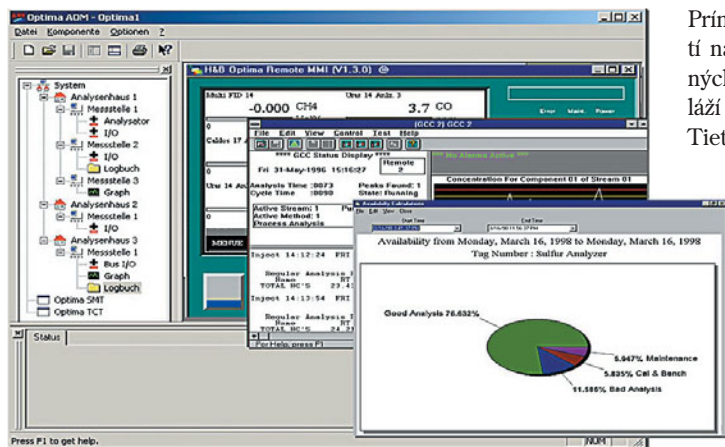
Optima AOM - Optima1

Datei Komponente Optionen ?

System
Analysenhaus 1
Messstelle 1
Analysator
I/O
Messstelle 2
I/O
Logbuch
Messstelle 3
Graph
Analysenhaus 2
Messstelle 1
I/O
Analysenhaus 3
Messstelle 1
Bus I/O
Graph
Logbuch
Optima SMT
Optima TCT

Status

Press F1 to get help.

NUM

H&B Optima Remote MMI (V1.3.0)

Multi FID 14
-0.000 CH4
Uras 14 Anlz. 3
3.7 CO

Error Maint. Power

Caldos 17
Uras 14 Anlz

MENUE

(GCC 2) GCC 2

File Edit View Control Test Help

**** GCC Status Display ****
Fri 31-May-1996 15:16:27
Remote 2

Analysis Time :0073
Cycle Time :0090
Peaks Found: 1
State: Running

Active Stream: 1
Active Method: 1
Process Analysis

*** No Alarms Active ***

Concentration For Component 01 of Stream 01

Inject 14:12:24 FRI
Regular Analysis
Name
TOTAL HC'S 23.4
Inject 14:13:54 FRI
Regular Analysis
Name
TOTAL HC'S 24.2

For Help, press F1

Availability Calculations

File Edit View Close

Start Time
End Time

Availability from Monday, March 16, 1998 to Monday, March 16, 1998
Tag Number : Sulfur Analyzer

Good Analysis 76.632%
5.947% Maintenance
5.835% Cal & Bench
11.586% Bad Analysis

Prím
tí na
nýcl
láží
Tiet